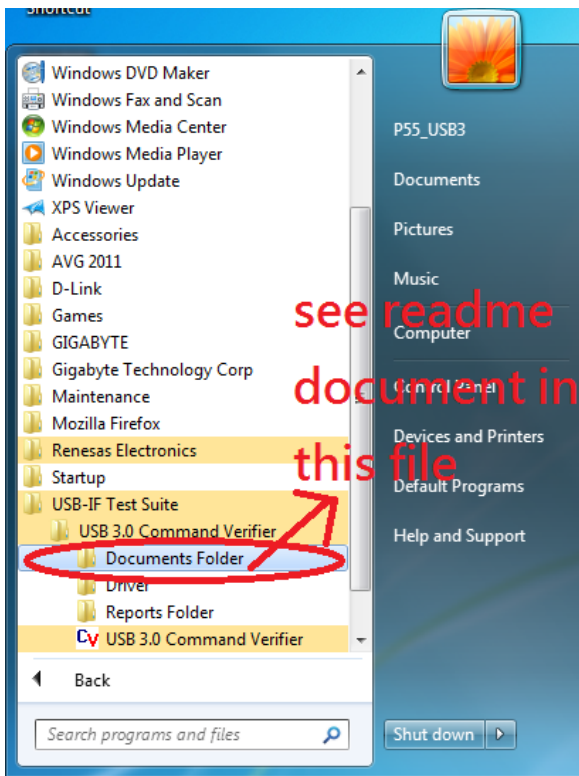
Shortcut

Windows DVD Maker
Windows Fax and Scan
Windows Media Center
Windows Media Player
Windows Update
XPS Viewer
Accessories
AVG 2011
D-Link
Games
GIGABYTE
Gigabyte Technology Corp
Maintenance
Mozilla Firefox
Renesas Electronics
Startup
USB-IF Test Suite
USB 3.0 Command Verifier
Documents Folder
Driver
Reports Folder
USB 3.0 Command Verifier

Back

Search programs and files

P55_USB3
Documents
Pictures
Music
Computer
Control Panel
Devices and Printers
Default Programs
Help and Support

Shut down

see readme document in this file